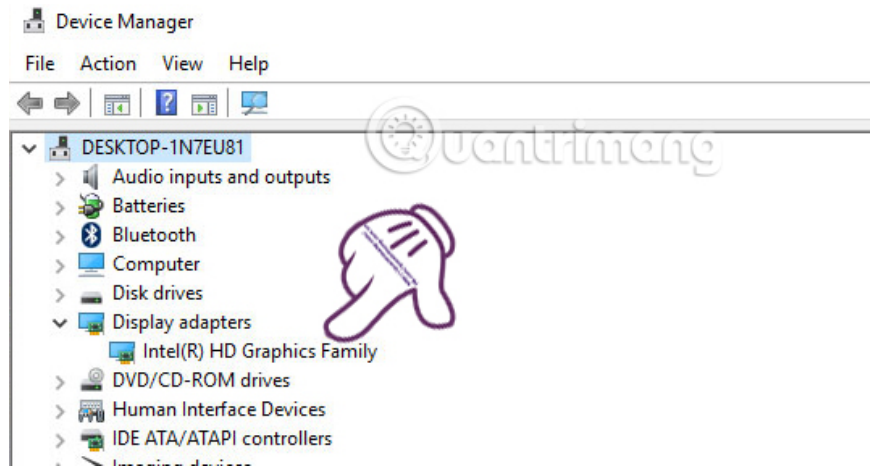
Device Manager

File Action View Help

DESKTOP-1N7EU81

Audio inputs and outputs

Batteries

Bluetooth

Computer

Disk drives

Display adapters

Intel(R) HD Graphics Family

DVD/CD-ROM drives

Human Interface Devices

IDE ATA/ATAPI controllers

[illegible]

Quantrimang